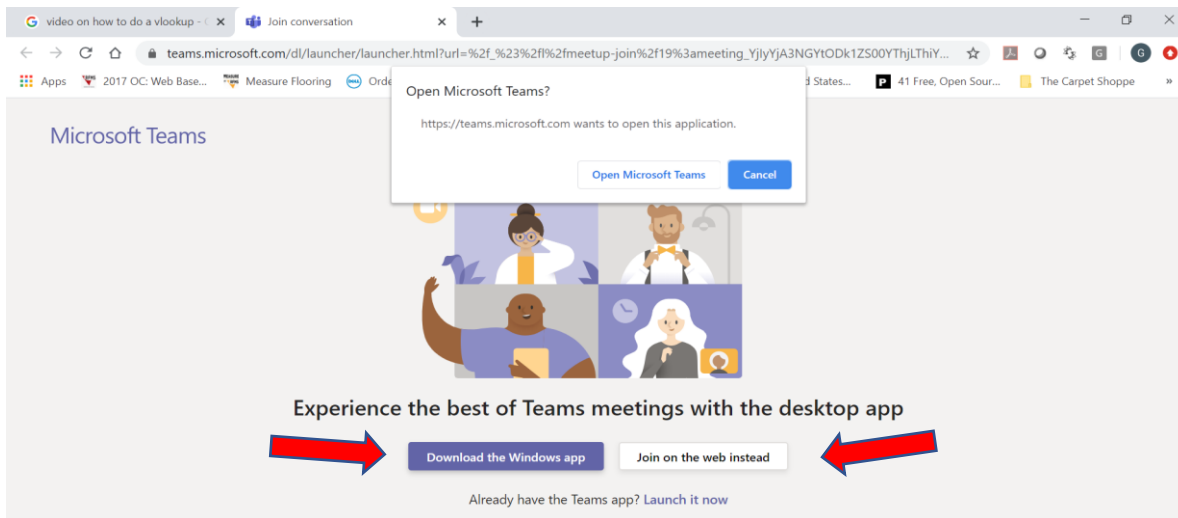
video on how to do a vlookup - ×
Join conversation ×
+

teams.microsoft.com/dl/launcher/launcher.html?url=%2f_%23%2fl%2fmeetup-join%2f19%3ameeting_YjIyYjA3NGYtODk1ZS00YThjLThiY...

Apps
2017 OC: Web Base...
Measure Flooring
Orde
d States...
41 Free, Open Sour...
The Carpet Shoppe
»

Open Microsoft Teams?

https://teams.microsoft.com wants to open this application.

Open Microsoft Teams
Cancel

Microsoft Teams

Experience the best of Teams meetings with the desktop app

Download the Windows app
Join on the web instead

Already have the Teams app? Launch it now